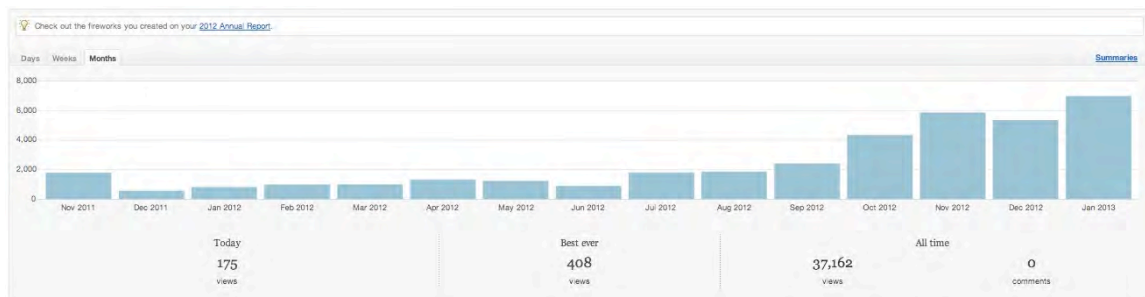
Check out the fireworks you created on your 2012 Annual Report.

Days Weeks Months

Summaries

8,000
6,000
4,000
2,000
0

Nov 2011 Dec 2011 Jan 2012 Feb 2012 Mar 2012 Apr 2012 May 2012 Jun 2012 Jul 2012 Aug 2012 Sep 2012 Oct 2012 Nov 2012 Dec 2012 Jan 2013

Today
175
views

Best ever
408
views

All time
37,162
views

0
comments